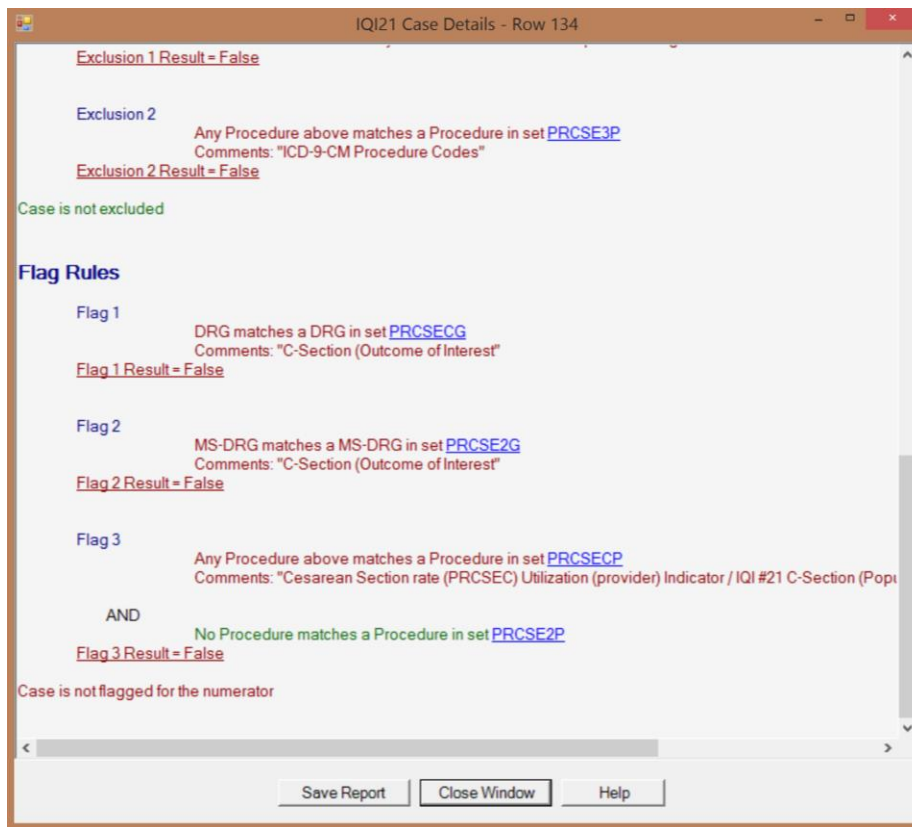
IQI21 Case Details - Row 134

Exclusion 1 Result = False

Exclusion 2
Any Procedure above matches a Procedure in set PRCSE3P
Comments: "ICD-9-CM Procedure Codes"
Exclusion 2 Result = False

Case is not excluded

Flag Rules

Flag 1
DRG matches a DRG in set PRCSECG
Comments: "C-Section (Outcome of Interest"
Flag 1 Result = False

Flag 2
MS-DRG matches a MS-DRG in set PRCSE2G
Comments: "C-Section (Outcome of Interest"
Flag 2 Result = False

Flag 3
Any Procedure above matches a Procedure in set PRCSECP
Comments: "Cesarean Section rate (PRCSEC) Utilization (provider) Indicator / IQI #21 C-Section (Popu

AND
No Procedure matches a Procedure in set PRCSE2P
Flag 3 Result = False

Case is not flagged for the numerator

Save Report Close Window Help